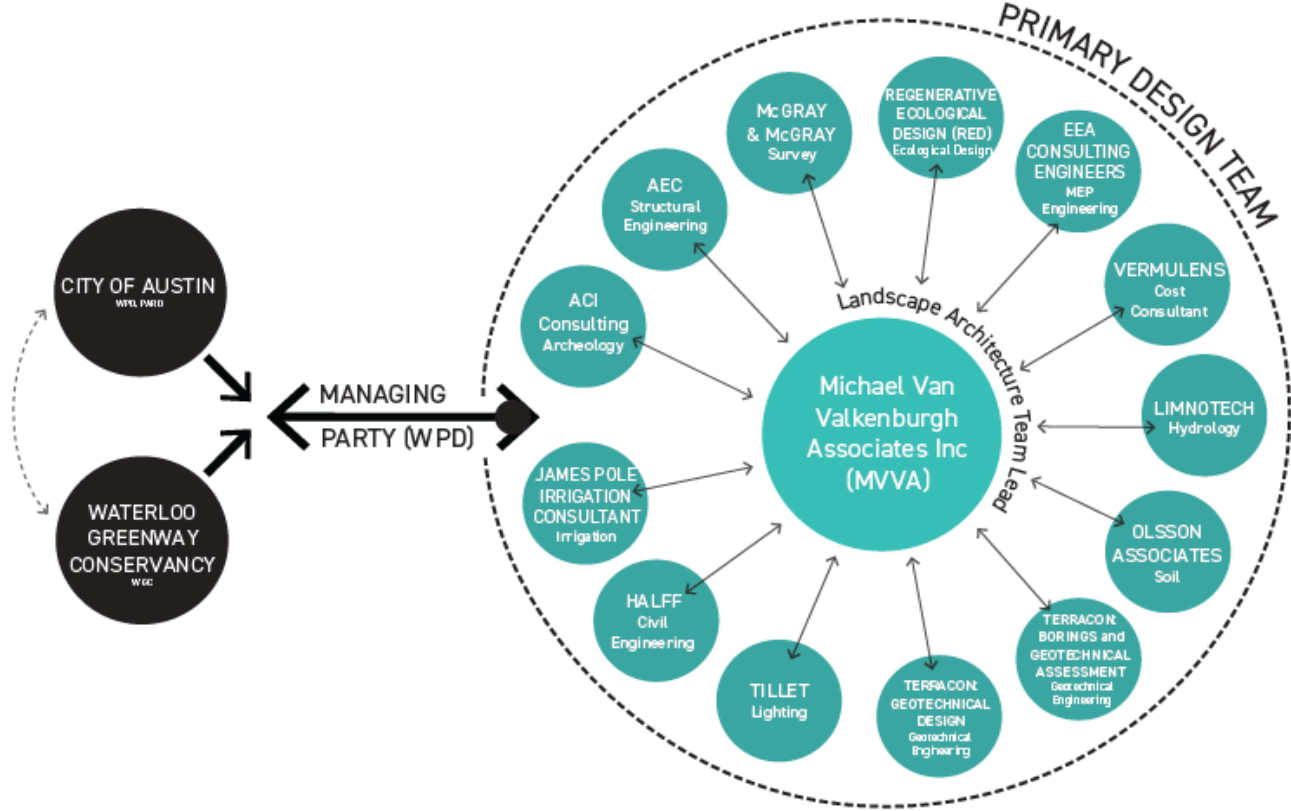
PRIMARY DESIGN TEAM

CITY OF AUSTIN
WPD, PARD

WATERLOO GREENWAY CONSERVANCY
WGC

MANAGING PARTY (WPD)

McGRAY & McGRAY
Survey

REGENERATIVE ECOLOGICAL DESIGN (RED)
Ecological Design

EEA CONSULTING ENGINEERS
MEP Engineering

AEC
Structural Engineering

VERMULENS
Cost Consultant

ACI Consulting
Archeology

Landscape Architecture Team Lead

Michael Van Valkenburgh Associates Inc (MVVA)

LIMNOTECH
Hydrology

JAMES POLE IRRIGATION CONSULTANT
Irrigation

OLSSON ASSOCIATES
Soil

HALFF
Civil Engineering

TERRACON: BORINGS and GEOTECHNICAL ASSESSMENT
Geotechnical Engineering

TILLET
Lighting

TERRACON: GEOTECHNICAL DESIGN
Geotechnical Engineering